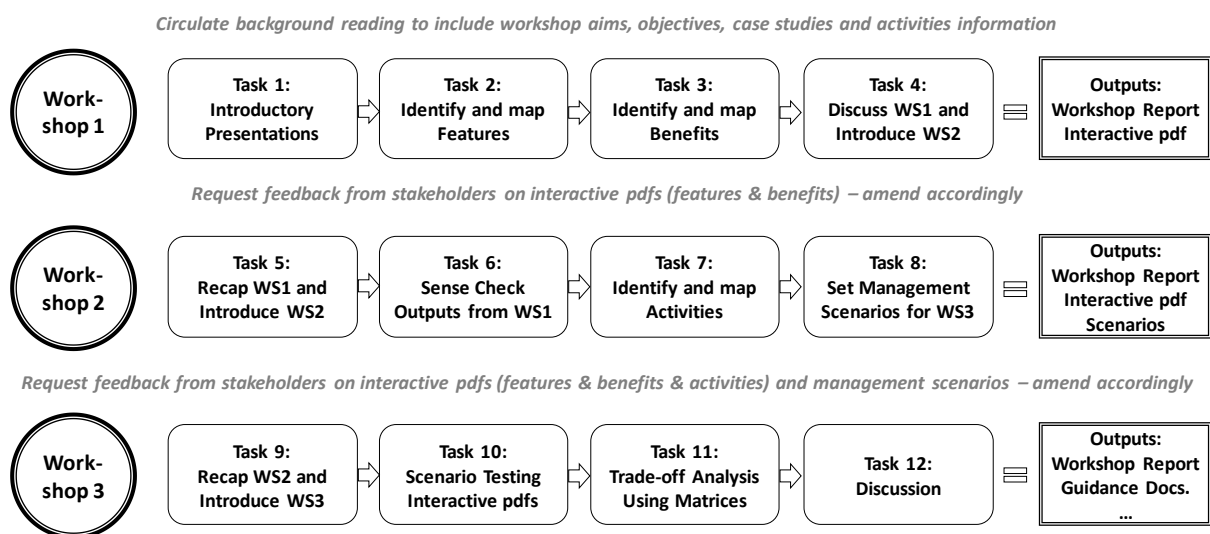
Circulate background reading to include workshop aims, objectives, case studies and activities information

Workshop 1

Task 1: Introductory Presentations

Task 2: Identify and map Features

Task 3: Identify and map Benefits

Task 4: Discuss WS1 and Introduce WS2

Outputs: Workshop Report Interactive pdf

Request feedback from stakeholders on interactive pdfs (features & benefits) – amend accordingly

Workshop 2

Task 5: Recap WS1 and Introduce WS2

Task 6: Sense Check Outputs from WS1

Task 7: Identify and map Activities

Task 8: Set Management Scenarios for WS3

Outputs: Workshop Report Interactive pdf Scenarios

Request feedback from stakeholders on interactive pdfs (features & benefits & activities) and management scenarios – amend accordingly

Workshop 3

Task 9: Recap WS2 and Introduce WS3

Task 10: Scenario Testing Interactive pdfs

Task 11: Trade-off Analysis Using Matrices

Task 12: Discussion

Outputs: Workshop Report Guidance Docs. …